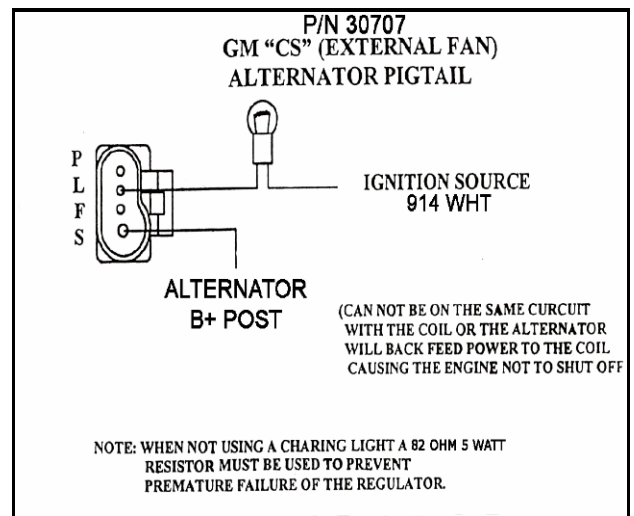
P/N 30707
GM "CS" (EXTERNAL FAN)
ALTERNATOR PIGTAIL

P
L
F
S

IGNITION SOURCE
914 WHT

ALTERNATOR
B+ POST

(CAN NOT BE ON THE SAME CURCUIT WITH THE COIL OR THE ALTERNATOR WILL BACK FEED POWER TO THE COIL CAUSING THE ENGINE NOT TO SHUT OFF

NOTE: WHEN NOT USING A CHARING LIGHT A 82 OHM 5 WATT RESISTOR MUST BE USED TO PREVENT PREMATURE FAILURE OF THE REGULATOR.